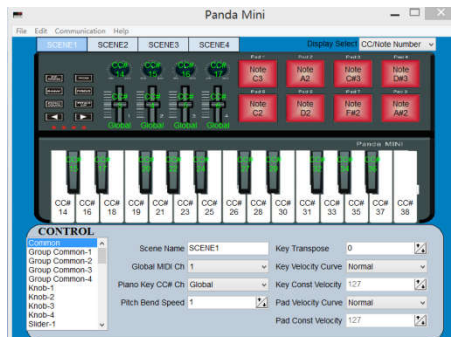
Panda Mini

File Edit Communication Help

SCENE1 SCENE2 SCENE3 SCENE4

Display Select CC/Note Number

CC# 14
CC# 15
CC# 16
CC# 17

Global Global Global Global

Pad1 Note C3
Pad2 Note A2
Pad3 Note C#3
Pad4 Note D#3
Pad5 Note C2
Pad6 Note D2
Pad7 Note F#2
Pad8 Note A#2

Panda MINI

CC# 14
CC# 16
CC# 18
CC# 19
CC# 21
CC# 23
CC# 25
CC# 26
CC# 28
CC# 30
CC# 31
CC# 33
CC# 35
CC# 37
CC# 38

CONTROL

Common
Group Common-1
Group Common-2
Group Common-3
Group Common-4
Knob-1
Knob-2
Knob-3
Knob-4
Slider-1

Scene Name SCENE1
Global MIDI Ch 1
Piano Key CC# Ch Global
Pitch Bend Speed 1

Key Transpose 0
Key Velocity Curve Normal
Key Const Velocity 127
Pad Velocity Curve Normal
Pad Const Velocity 127